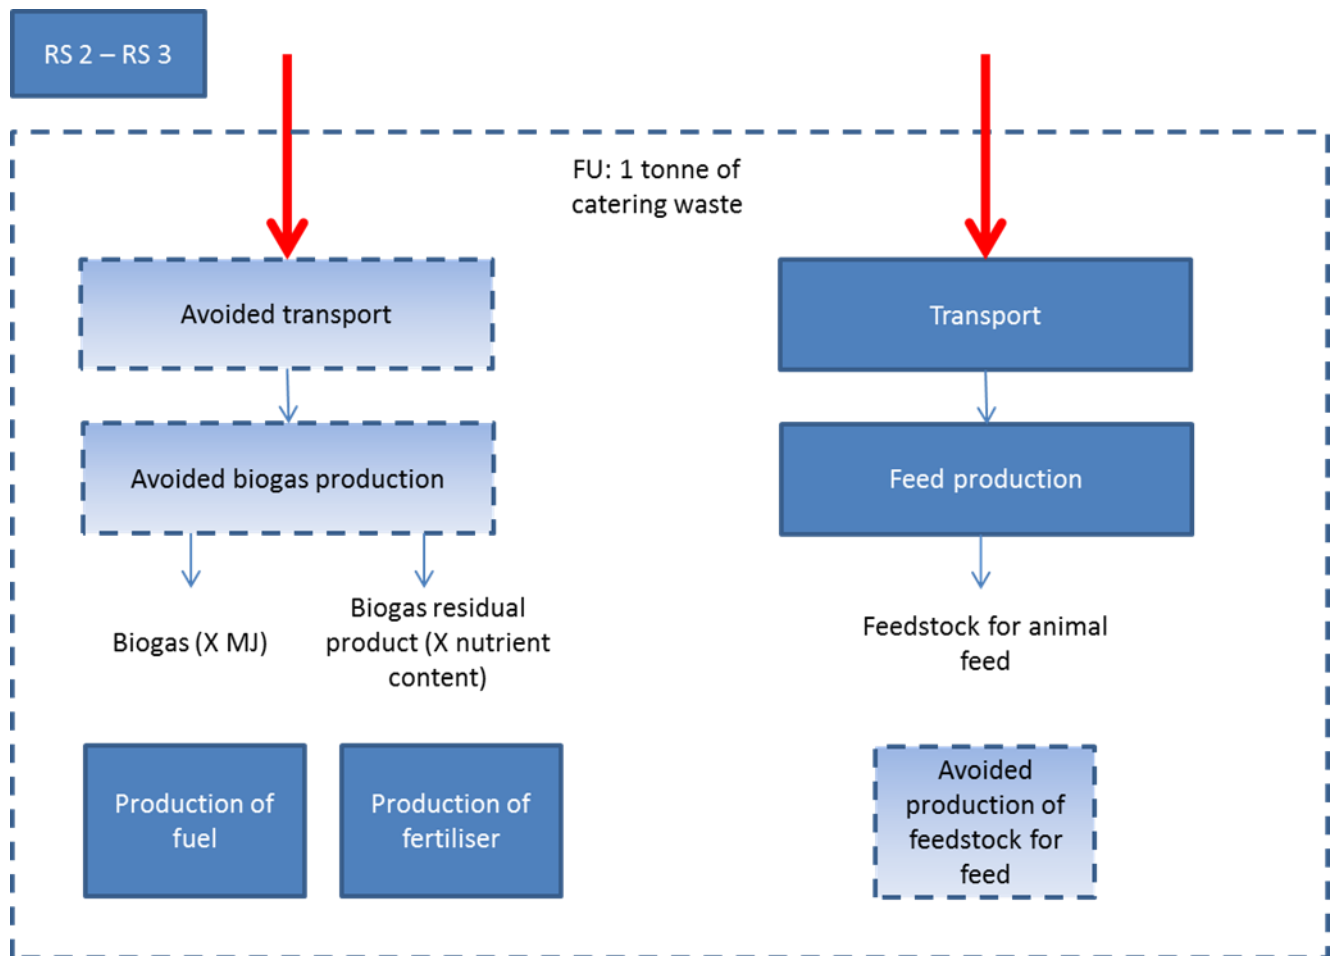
RS 2 – RS 3

FU: 1 tonne of catering waste

Avoided transport

Transport

Avoided biogas production

Feed production

Biogas (X MJ)

Biogas residual product (X nutrient content)

Feedstock for animal feed

Production of fuel

Production of fertiliser

Avoided production of feedstock for feed